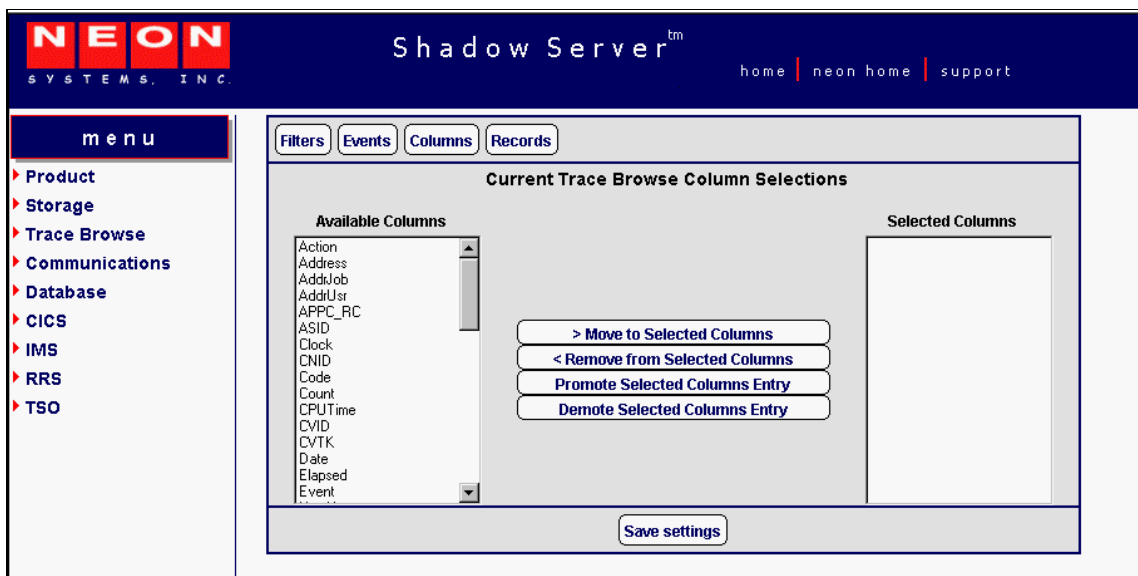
NEON
SYSTEMS, INC.

Shadow Server$^{tm}$

home | neon home | support

menu

Product
Storage
Trace Browse
Communications
Database
CICS
IMS
RRS
TSO

Filters Events Columns Records

Current Trace Browse Column Selections

Available Columns

Action
Address
AddrJob
AddrUsr
APPC_RC
ASID
Clock
CNID
Code
Count
CPUTime
CVID
CVTK
Date
Elapsed
Event

> Move to Selected Columns
< Remove from Selected Columns
Promote Selected Columns Entry
Demote Selected Columns Entry

Selected Columns

Save settings